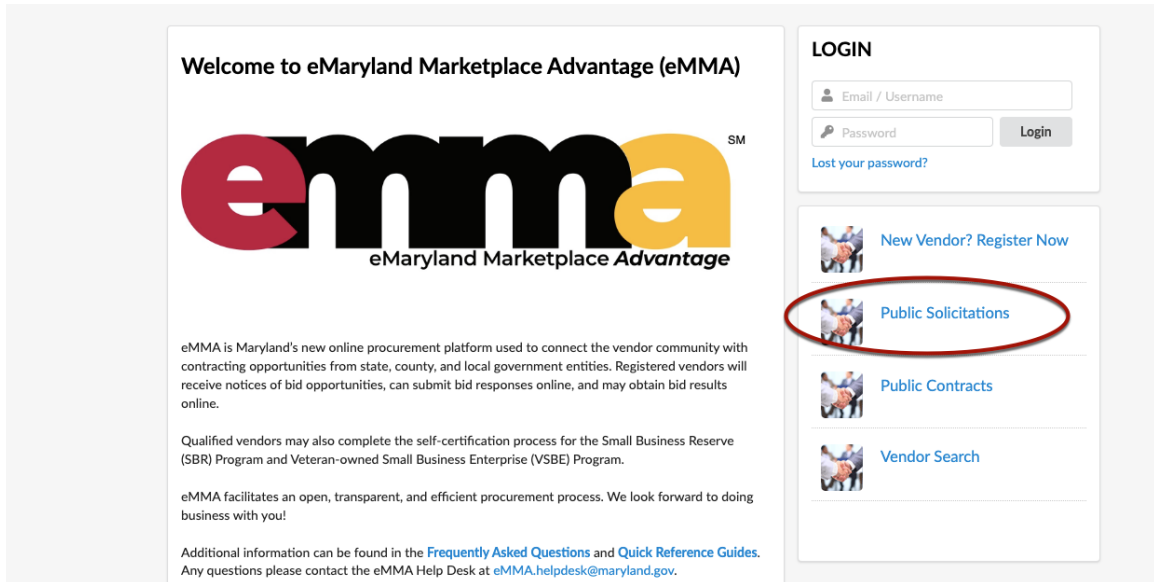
Welcome to eMaryland Marketplace Advantage (eMMA)

emma SM
eMaryland Marketplace Advantage

eMMA is Maryland's new online procurement platform used to connect the vendor community with contracting opportunities from state, county, and local government entities. Registered vendors will receive notices of bid opportunities, can submit bid responses online, and may obtain bid results online.

Qualified vendors may also complete the self-certification process for the Small Business Reserve (SBR) Program and Veteran-owned Small Business Enterprise (VSBE) Program.

eMMA facilitates an open, transparent, and efficient procurement process. We look forward to doing business with you!

Additional information can be found in the Frequently Asked Questions and Quick Reference Guides. Any questions please contact the eMMA Help Desk at eMMA.helpdesk@maryland.gov.

LOGIN

Email / Username

Password

Login

Lost your password?

New Vendor? Register Now

Public Solicitations

Public Contracts

Vendor Search